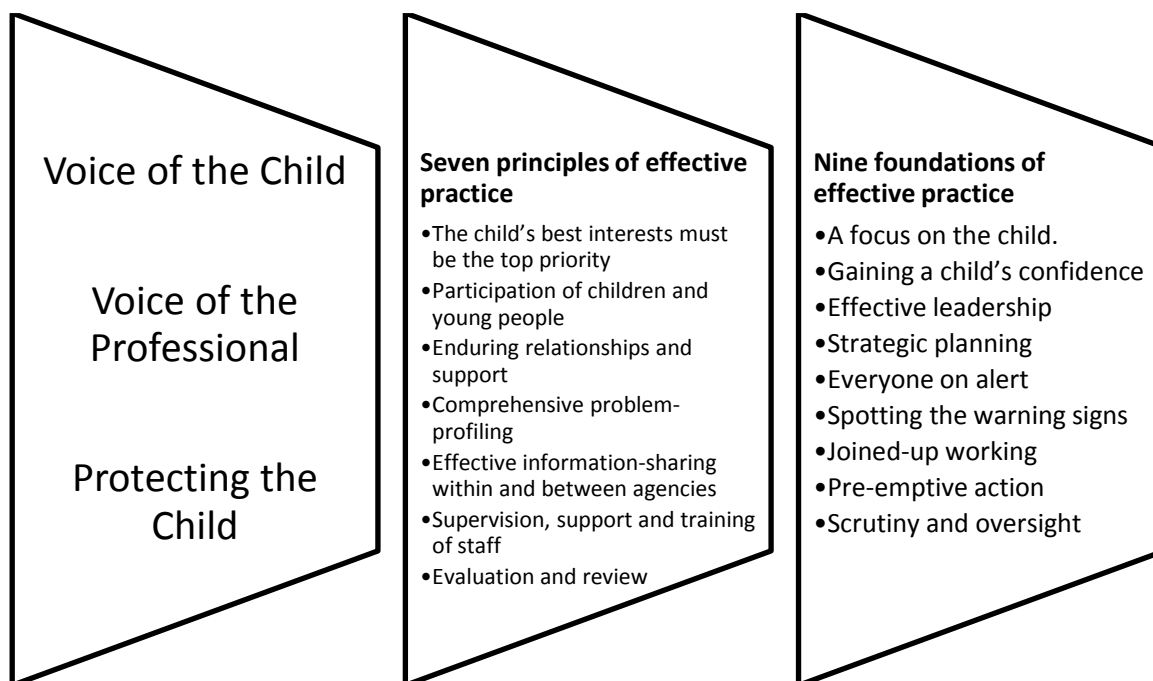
Voice of the Child

Voice of the Professional

Protecting the Child

**Seven principles of effective practice**

•The child’s best interests must be the top priority
•Participation of children and young people
•Enduring relationships and support
•Comprehensive problem-profiling
•Effective information-sharing within and between agencies
•Supervision, support and training of staff
•Evaluation and review

**Nine foundations of effective practice**

•A focus on the child.
•Gaining a child’s confidence
•Effective leadership
•Strategic planning
•Everyone on alert
•Spotting the warning signs
•Joined-up working
•Pre-emptive action
•Scrutiny and oversight